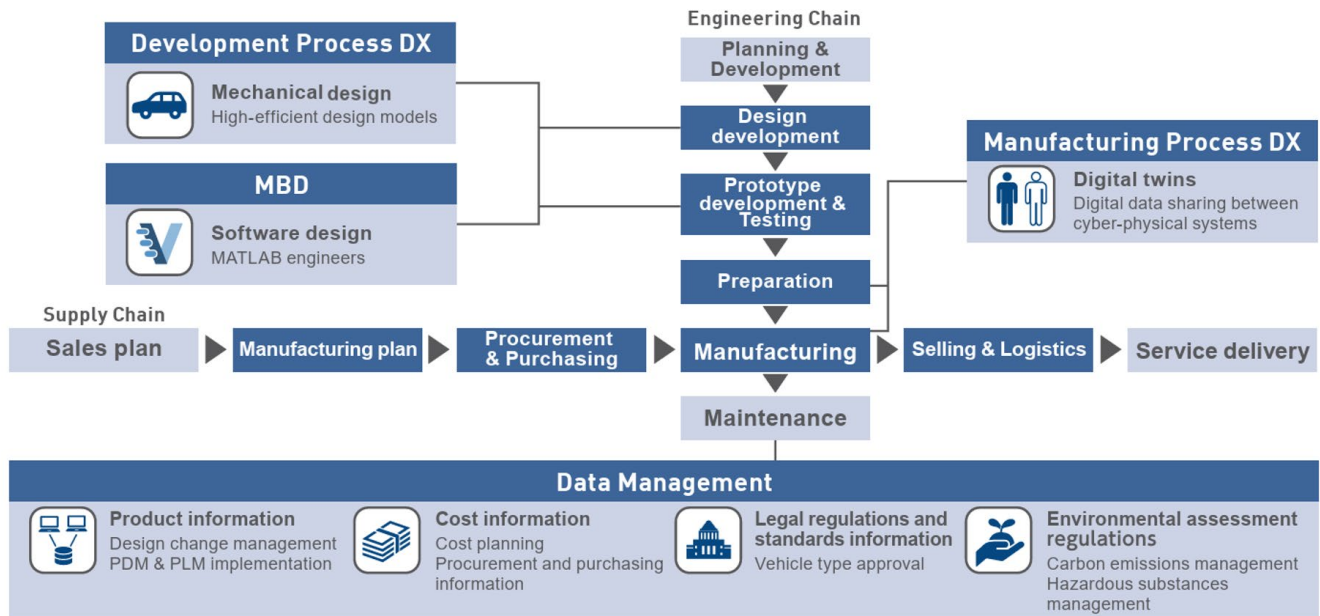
Development Process DX

Mechanical design
High-efficient design models

MBD

Software design
MATLAB engineers

Engineering Chain

Planning & Development

Design development

Prototype development & Testing

Preparation

Manufacturing Process DX

Digital twins
Digital data sharing between cyber-physical systems

Supply Chain

Sales plan

Manufacturing plan

Procurement & Purchasing

Manufacturing

Selling & Logistics

Service delivery

Maintenance

Data Management

Product information
Design change management
PDM & PLM implementation

Cost information
Cost planning
Procurement and purchasing information

Legal regulations and standards information
Vehicle type approval

Environmental assessment regulations
Carbon emissions management
Hazardous substances management